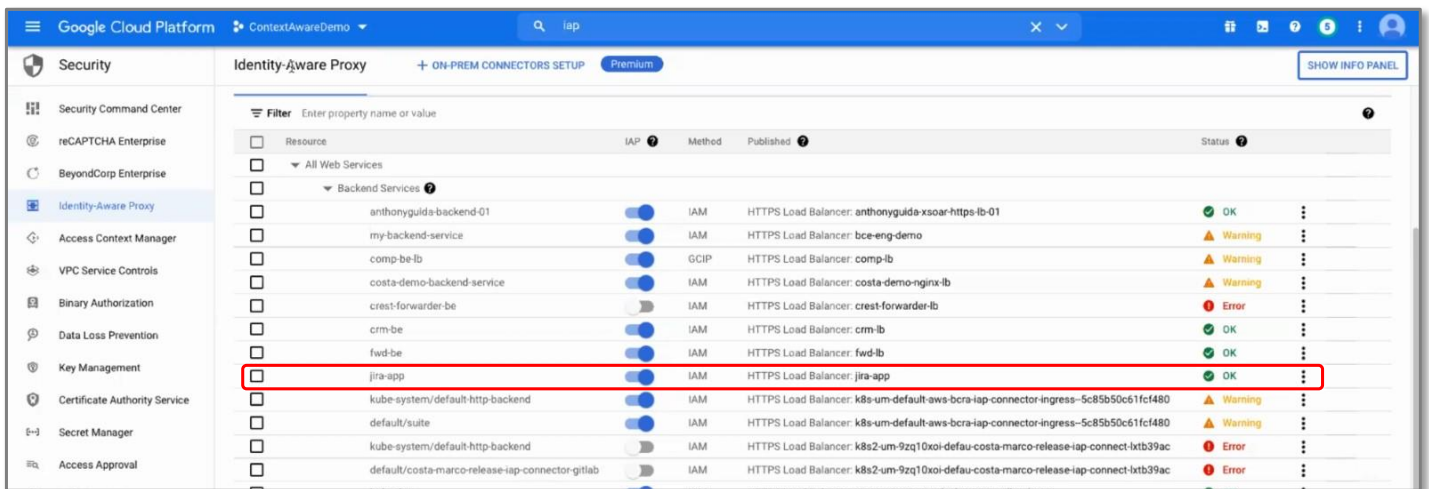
Google Cloud Platform ContextAwareDemo

iap

Security

Identity-Aware Proxy + ON-PREM CONNECTORS SETUP Premium

SHOW INFO PANEL

Security Command Center
reCAPTCHA Enterprise
BeyondCorp Enterprise
Identity-Aware Proxy
Access Context Manager
VPC Service Controls
Binary Authorization
Data Loss Prevention
Key Management
Certificate Authority Service
Secret Manager
Access Approval

Filter Enter property name or value

| Resource | IAP | Method | Published | Status |
|---|---|---|---|---|
| All Web Services | | | | |
| Backend Services | | | | |
| anthonyguida-backend-01 | | IAM | HTTPS Load Balancer: anthonyguida-xsoar-https-lb-01 | OK |
| my-backend-service | | IAM | HTTPS Load Balancer: bce-eng-demo | Warning |
| comp-be-lb | | GCIP | HTTPS Load Balancer: comp-lb | Warning |
| costa-demo-backend-service | | IAM | HTTPS Load Balancer: costa-demo-nginx-lb | Warning |
| crest-forwarder-be | | IAM | HTTPS Load Balancer: crest-forwarder-lb | Error |
| crm-be | | IAM | HTTPS Load Balancer: crm-lb | OK |
| fwd-be | | IAM | HTTPS Load Balancer: fwd-lb | OK |
| jira-app | | IAM | HTTPS Load Balancer: jira-app | OK |
| kube-system/default-http-backend | | IAM | HTTPS Load Balancer: k8s-um-default-aws-bcra-iap-connector-ingress--5c85b50c61fcf480 | Warning |
| default/suite | | IAM | HTTPS Load Balancer: k8s-um-default-aws-bcra-iap-connector-ingress--5c85b50c61fcf480 | Warning |
| kube-system/default-http-backend | | IAM | HTTPS Load Balancer: k8s2-um-9zq10xoi-defau-costa-marco-release-iap-connect-lxtb39ac | Error |
| default/costa-marco-release-iap-connector-gitlab | | IAM | HTTPS Load Balancer: k8s2-um-9zq10xoi-defau-costa-marco-release-iap-connect-lxtb39ac | Error |